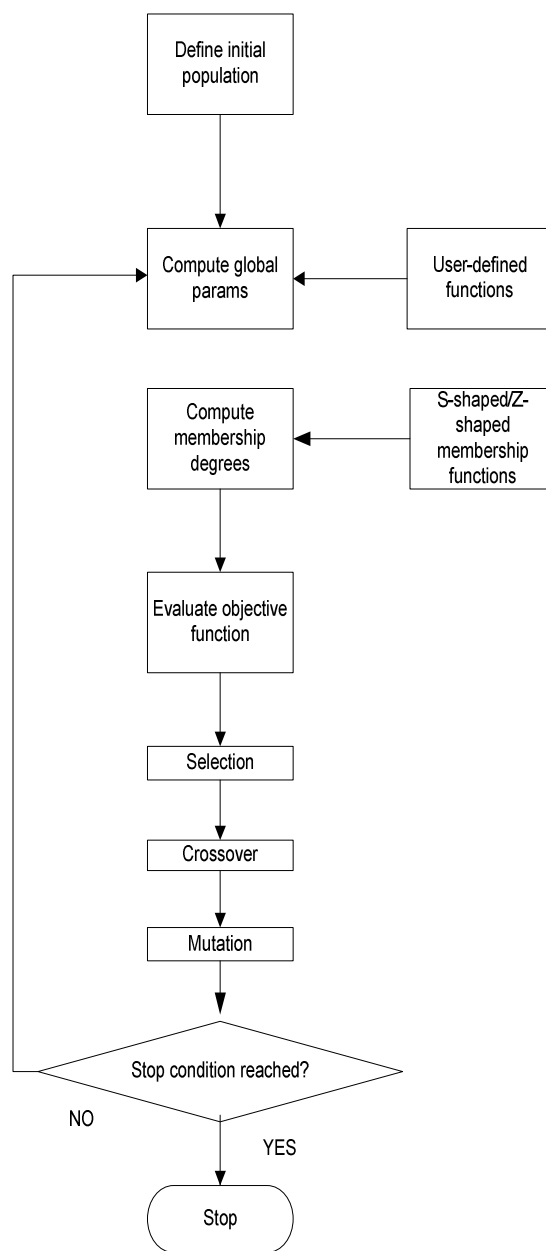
Define initial population

Compute global params

User-defined functions

Compute membership degrees

S-shaped/Z-shaped membership functions

Evaluate objective function

Selection

Crossover

Mutation

Stop condition reached?

NO

YES

Stop